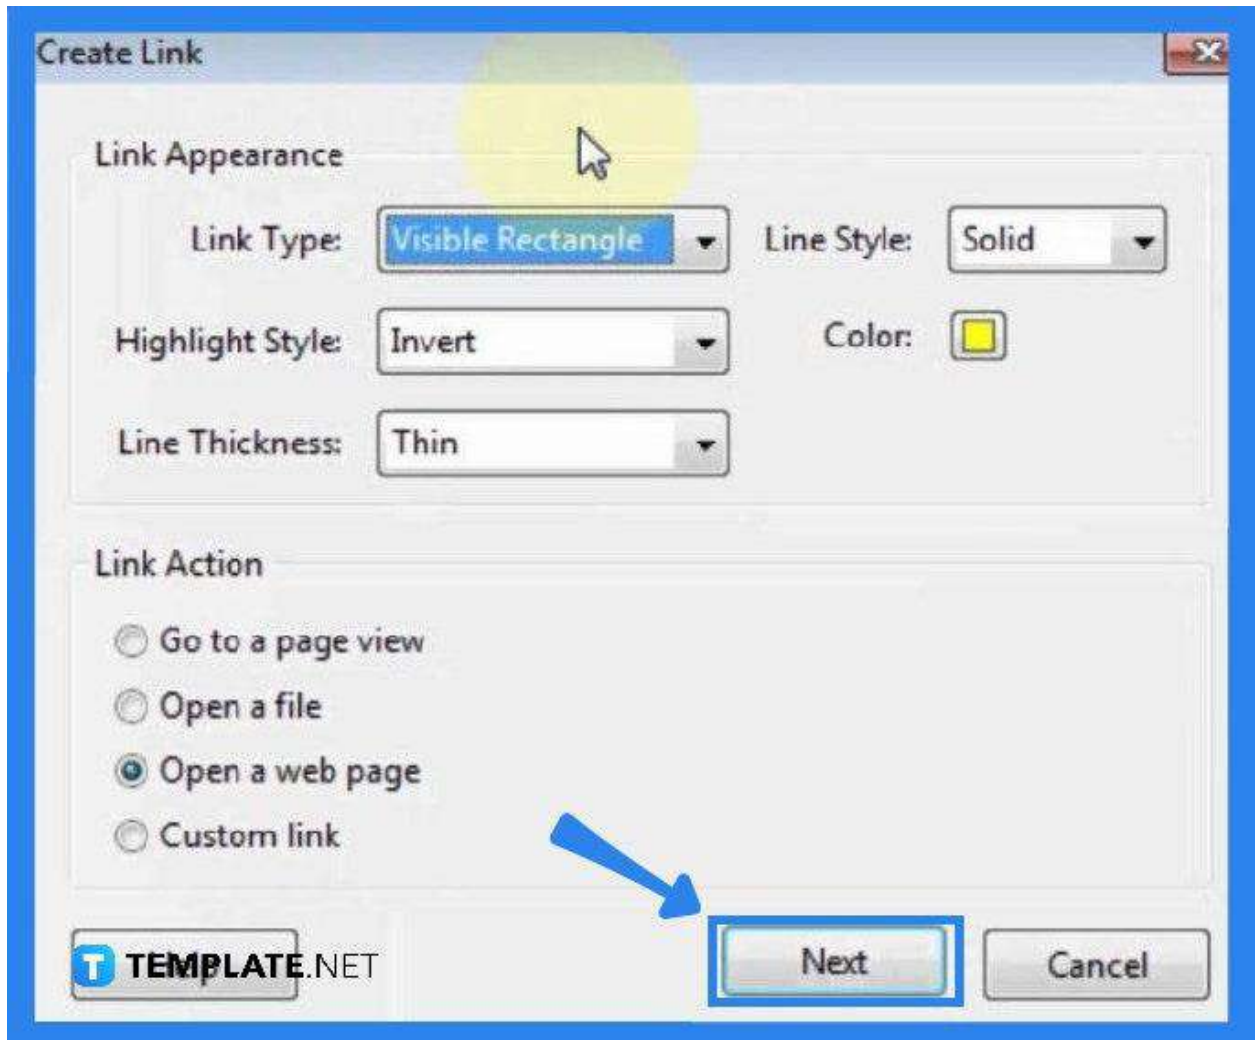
Create Link

Link Appearance

Link Type: Visible Rectangle

Line Style: Solid

Highlight Style: Invert

Color:

Line Thickness: Thin

Link Action

Go to a page view

Open a file

Open a web page

Custom link

TEMPLATE.NET

Next

Cancel